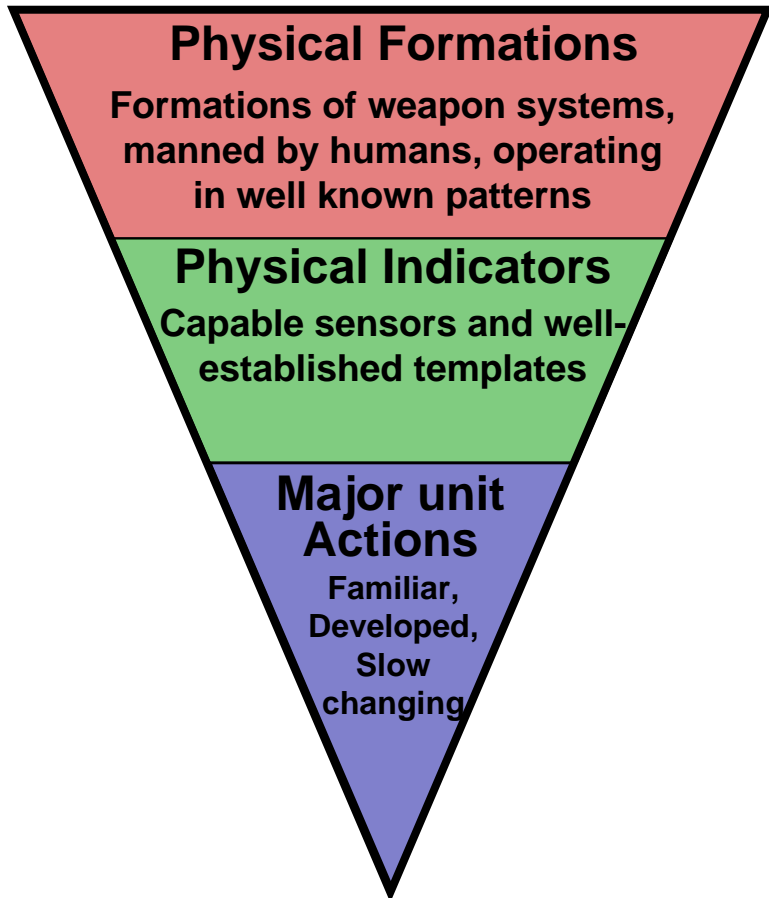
Physical Formations

Formations of weapon systems, manned by humans, operating in well known patterns

Physical Indicators

Capable sensors and well-established templates

Major unit Actions

Familiar, Developed, Slow changing